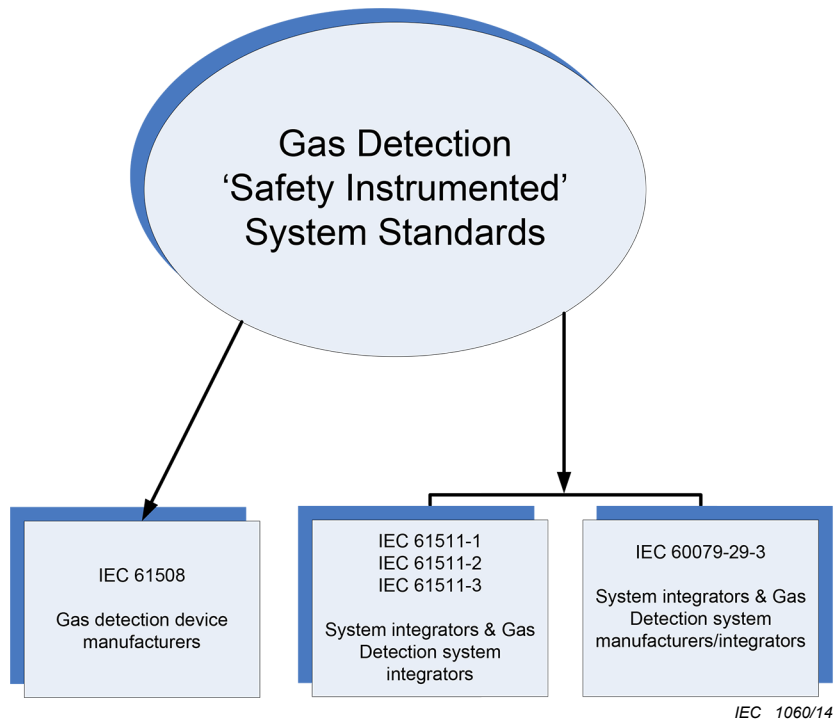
Gas Detection
'Safety Instrumented'
System Standards

IEC 61508

Gas detection device manufacturers

IEC 61511-1
IEC 61511-2
IEC 61511-3

System integrators & Gas Detection system integrators

IEC 60079-29-3

System integrators & Gas Detection system manufacturers/integrators

IEC 1060/14